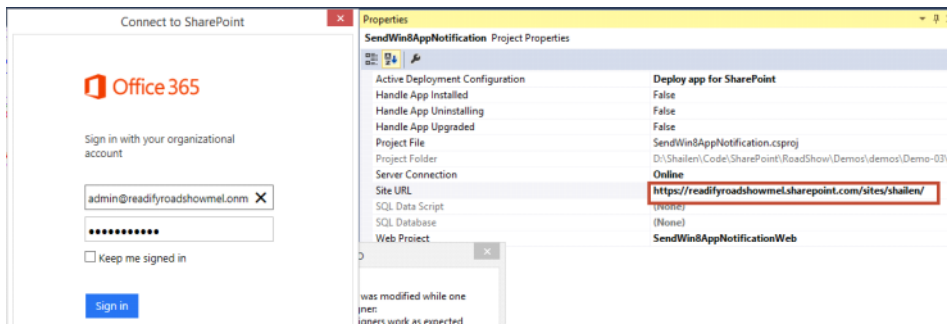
Connect to SharePoint

Office 365

Sign in with your organizational account

admin@readifyroadshowmel.onm

●●●●●●●●●●●

Keep me signed in

Sign in

Properties

SendWin8AppNotification Project Properties

| | |
|---|---|
| Active Deployment Configuration | Deploy app for SharePoint |
| Handle App Installed | False |
| Handle App Uninstalling | False |
| Handle App Upgraded | False |
| Project File | SendWin8AppNotification.csproj |
| Project Folder | D:\Shailen\Code\SharePoint\RoadShow\Demos\demos\Demo-03\ |
| Server Connection | Online |
| Site URL | https://readifyroadshowmel.sharepoint.com/sites/shailen/ |
| SQL Data Script | (None) |
| SQL Database | (None) |
| Web Project | SendWin8AppNotificationWeb |

was modified while one
gner:
igners work as expected